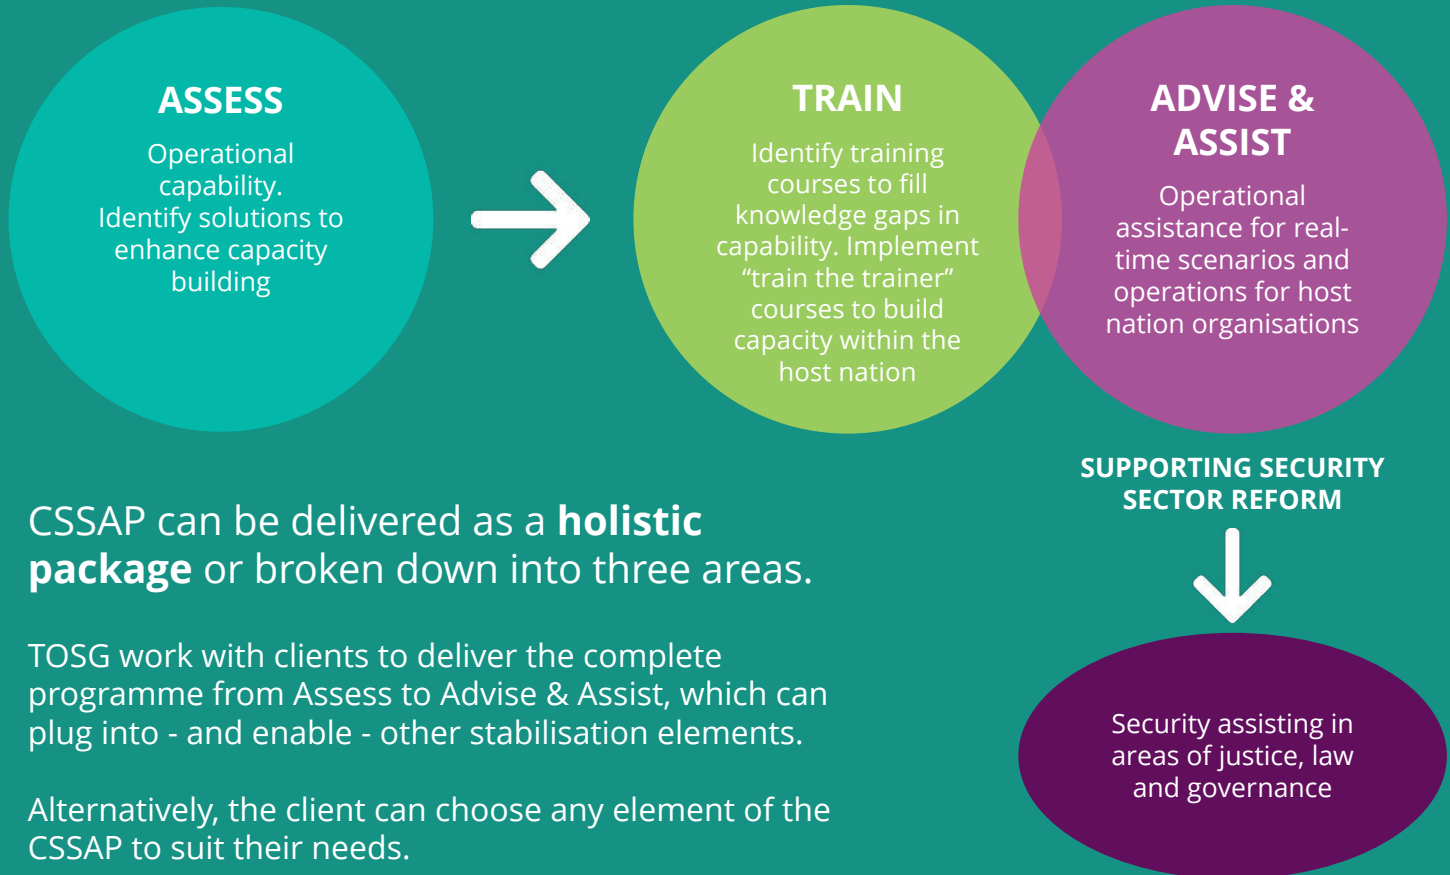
ASSESS

Operational capability. Identify solutions to enhance capacity building

TRAIN

Identify training courses to fill knowledge gaps in capability. Implement “train the trainer” courses to build capacity within the host nation

ADVISE & ASSIST

Operational assistance for real-time scenarios and operations for host nation organisations

SUPPORTING SECURITY SECTOR REFORM

Security assisting in areas of justice, law and governance

CSSAP can be delivered as a **holistic package** or broken down into three areas.

TOSG work with clients to deliver the complete programme from Assess to Advise & Assist, which can plug into - and enable - other stabilisation elements.

Alternatively, the client can choose any element of the CSSAP to suit their needs.